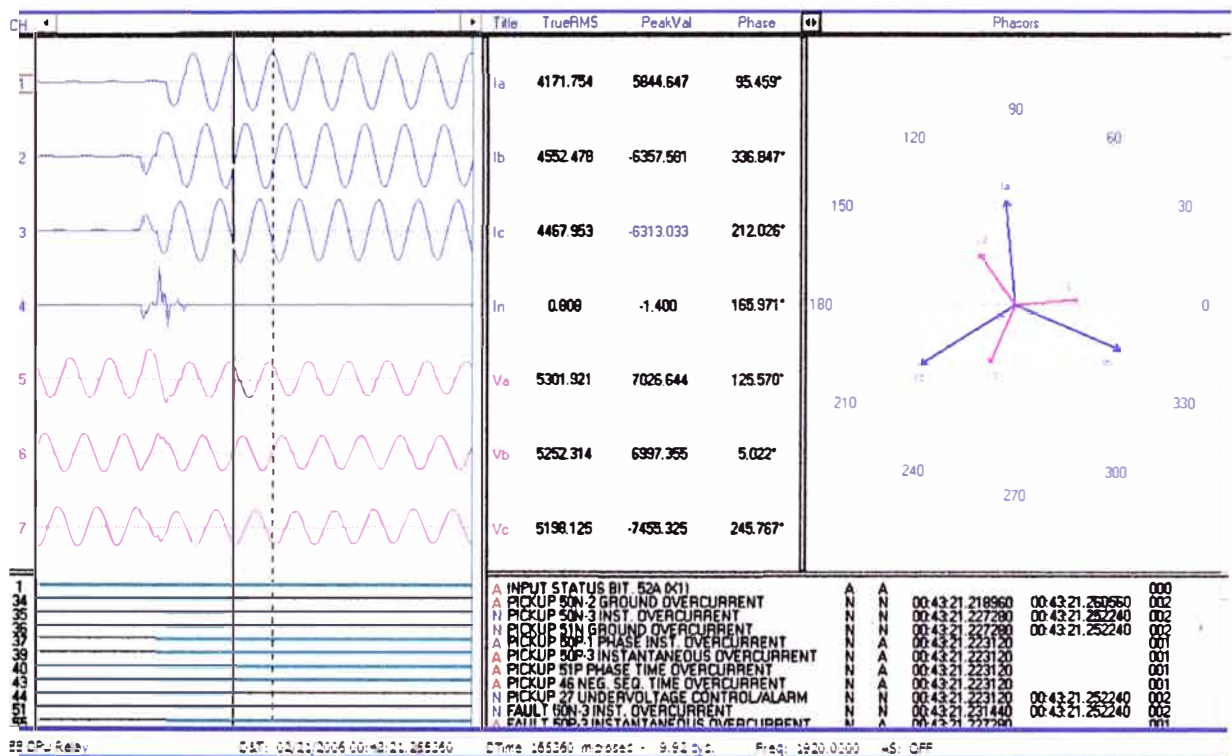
CH

1
2
3
4
5
6
7

1
34
35
36
37
39
40
43
44
51
55

| Title | TrueRMS | PeakVal | Phase |
|---|---|---|---|
| Ia | 4171.754 | 5844.647 | 95.459° |
| Ib | 4552.478 | -6357.581 | 336.847° |
| Ic | 4467.953 | -6313.033 | 212.026° |
| In | 0.808 | -1.400 | 165.971° |
| Va | 5301.921 | 7026.644 | 125.570° |
| Vb | 5252.314 | 6997.355 | 5.022° |
| Vc | 5198.125 | -7455.325 | 245.767° |

Phasors

90
120
60
150
30
180
0
210
330
240
300
270
Ia

A INPUT STATUS BIT 52A (X1) A A 000
A PICKUP 50N-2 GROUND OVERCURRENT N N 00:43:21.218960 00:43:21.260560 002
N PICKUP 50N-3 INST. OVERCURRENT N N 00:43:21.227280 00:43:21.252240 002
N PICKUP 51N GROUND OVERCURRENT N N 00:43:21.227280 00:43:21.252240 002
A PICKUP 50P-1 PHASE INST. OVERCURRENT N A 00:43:21.223120 001
A PICKUP 50P-3 INSTANTANEOUS OVERCURRENT N A 00:43:21.223120 001
A PICKUP 51P PHASE TIME OVERCURRENT N A 00:43:21.223120 001
A PICKUP 46 NEG. SEQ. TIME OVERCURRENT N A 00:43:21.223120 001
N PICKUP 27 UNDERVOLTAGE CONTROL/ALARM N N 00:43:21.223120 00:43:21.252240 002
N FAULT 50N-3 INST. OVERCURRENT N N 00:43:21.231440 00:43:21.252240 002
A FAULT 50P-3 INSTANTANEOUS OVERCURRENT N A 00:43:21.227280 001

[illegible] CPU Relay DAT: 03/23/2006 00:43:21.265360 DTime: 165360 microsec - 9.92 cyc. Freq: 1920.0000 AS: OFF